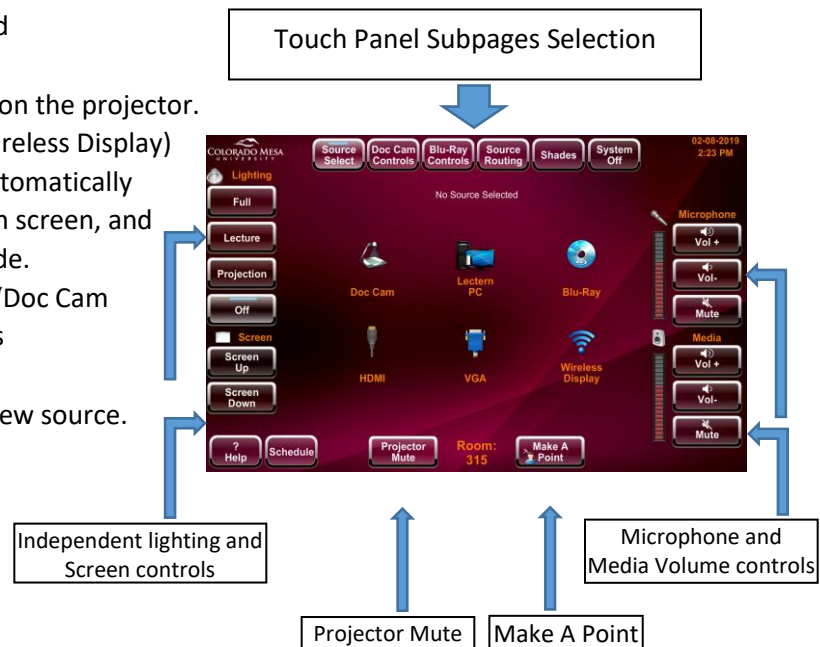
d

on the projector.
reless Display)
tomatically
n screen, and
de.
/Doc Cam
s

ew source.

Touch Panel Subpages Selection

COLORADO MESA UNIVERSITY

Source Select | Doc Cam Controls | Blu-Ray Controls | Source Routing | Shades | System Off

02-08-2019
2:23 PM

Lighting
Full
Lecture
Projection
Off
Screen
Screen Up
Screen Down

No Source Selected

Doc Cam
Lectern PC
Blu-Ray
HDMI
VGA
Wireless Display

Microphone
Vol +
Vol-
Mute
Media
Vol +
Vol-
Mute

? Help
Schedule
Projector Mute
Room: 315
Make A Point

Independent lighting and Screen controls

Microphone and Media Volume controls

Projector Mute

Make A Point